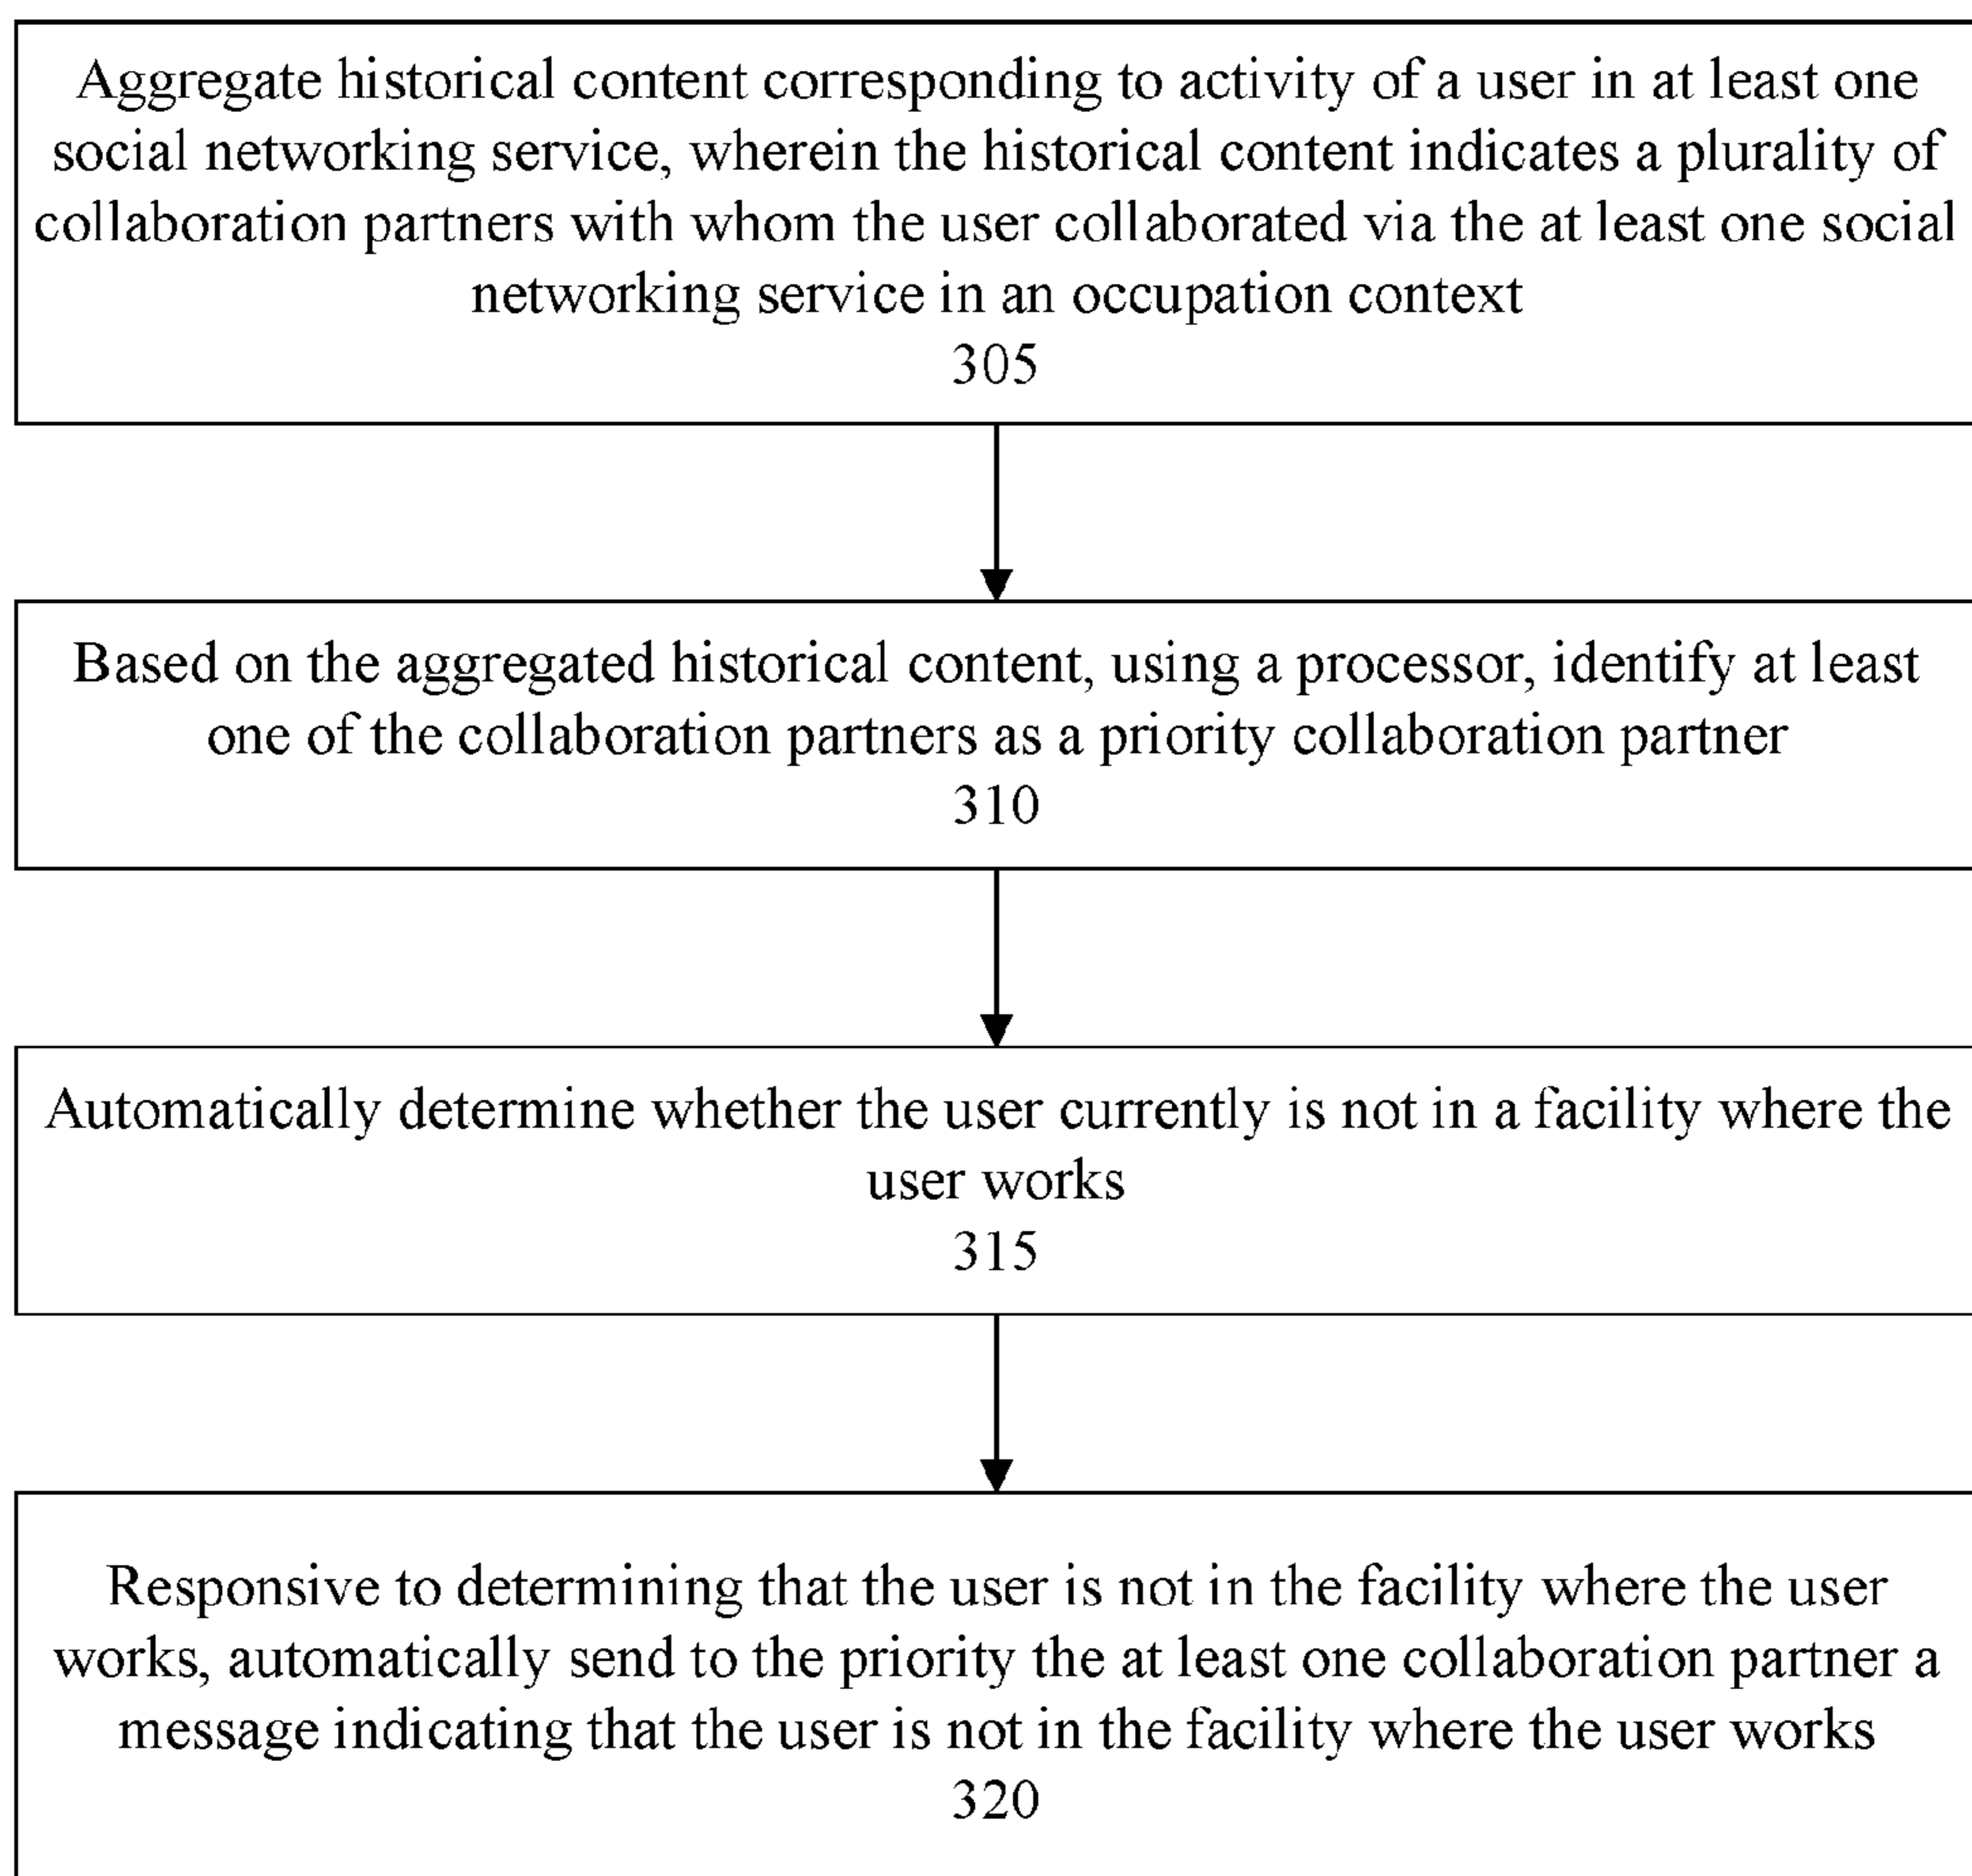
Aggregate historical content corresponding to activity of a user in at least one social networking service, wherein the historical content indicates a plurality of collaboration partners with whom the user collaborated via the at least one social networking service in an occupation context
305

Based on the aggregated historical content, using a processor, identify at least one of the collaboration partners as a priority collaboration partner
310

Automatically determine whether the user currently is not in a facility where the user works
315

Responsive to determining that the user is not in the facility where the user works, automatically send to the priority the at least one collaboration partner a message indicating that the user is not in the facility where the user works
320